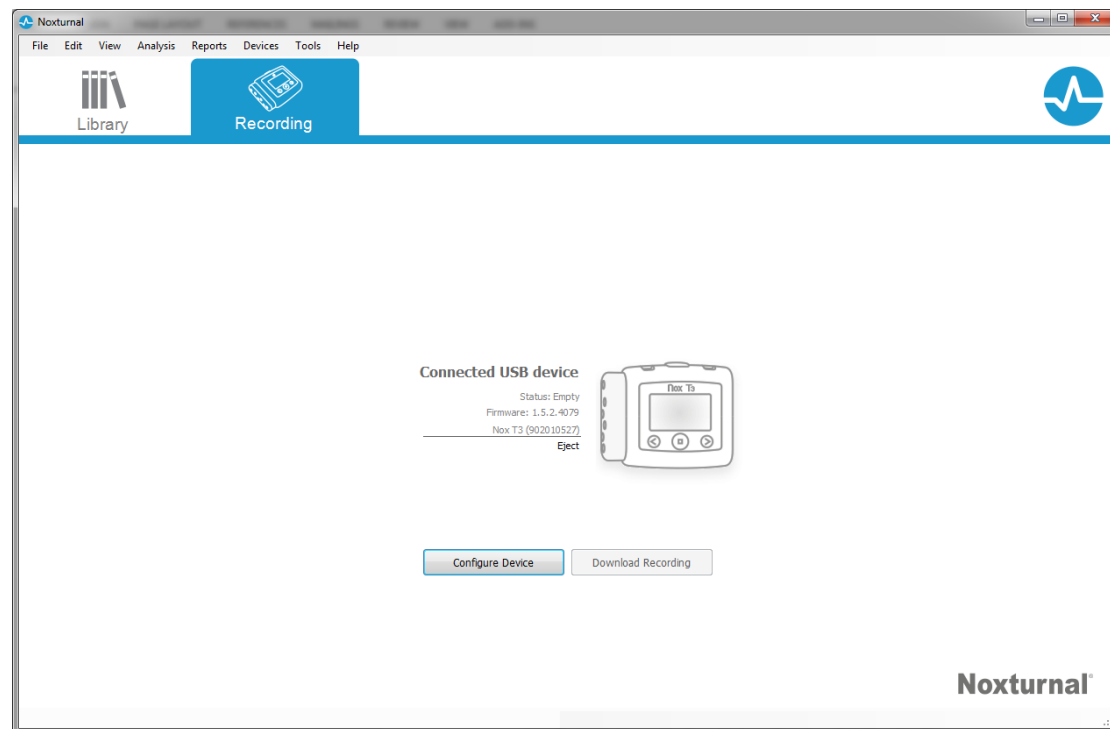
Noxturnal

File Edit View Analysis Reports Devices Tools Help

Library

Recording

Connected USB device

Status: Empty

Firmware: 1.5.2.4079

Nox T3 (902010527)

Eject

Nox T3

Configure Device

Download Recording

Noxturnal®